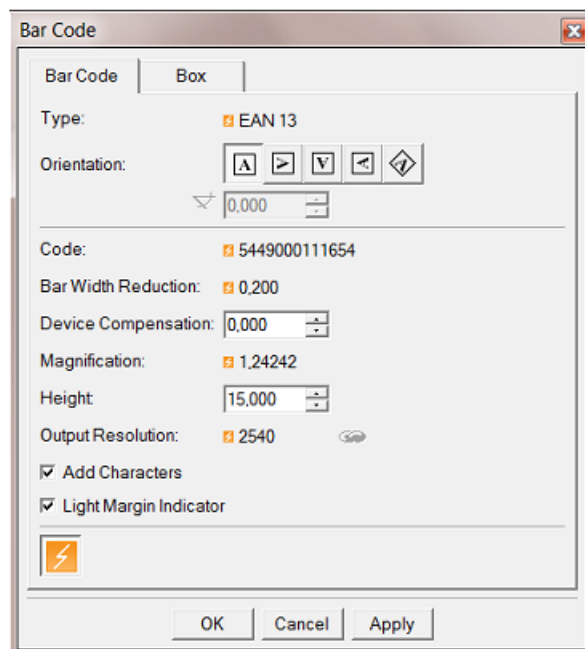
Bar Code

Bar Code | Box

Type: EAN 13

Orientation: A > V < 

0,000

Code: 5449000111654

Bar Width Reduction: 0,200

Device Compensation: 0,000

Magnification: 1,24242

Height: 15,000

Output Resolution: 2540

Add Characters

Light Margin Indicator

OK | Cancel | Apply